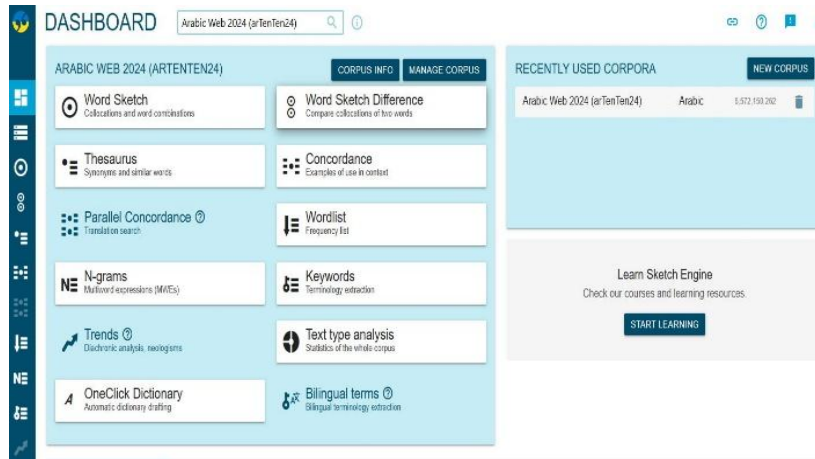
DASHBOARD

Arabic Web 2024 (arTenTen24)

ARABIC WEB 2024 (ARTENTEN24)

CORPUS INFO

MANAGE CORPUS

Word Sketch
Collocations and word combinations

Word Sketch Difference
Compare collocations of two words

Thesaurus
Synonyms and similar words

Concordance
Examples of use in context

Parallel Concordance
Translation search

Wordlist
Frequency list

N-grams
Multiword expressions (MWEs)

Keywords
Terminology extraction

Trends
Diachronic analysis, neologisms

Text type analysis
Statistics of the whole corpus

OneClick Dictionary
Automatic dictionary drafting

Bilingual terms
Bilingual terminology extraction

RECENTLY USED CORPORA

NEW CORPUS

Arabic Web 2024 (arTenTen24) Arabic 5,572,150,262

Learn Sketch Engine
Check our courses and learning resources.

START LEARNING